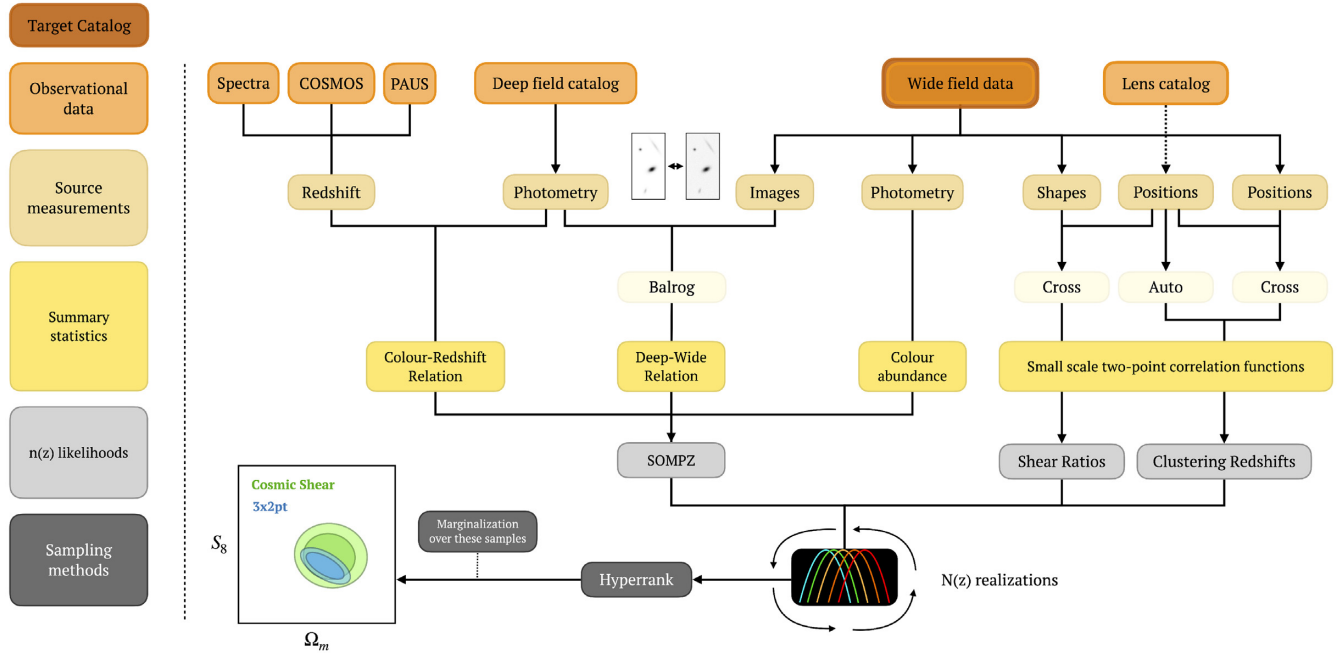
Target Catalog

Observational data

Source measurements

Summary statistics

n(z) likelihoods

Sampling methods

Spectra

COSMOS

PAUS

Deep field catalog

Wide field data

Lens catalog

Redshift

Photometry

Images

Photometry

Shapes

Positions

Positions

Balrog

Cross

Auto

Cross

Colour-Redshift Relation

Deep-Wide Relation

Colour abundance

Small scale two-point correlation functions

SOMPZ

Shear Ratios

Clustering Redshifts

Cosmic Shear

3x2pt

$S_8$

$\Omega_m$

Marginalization over these samples

Hyperrank

N(z) realizations